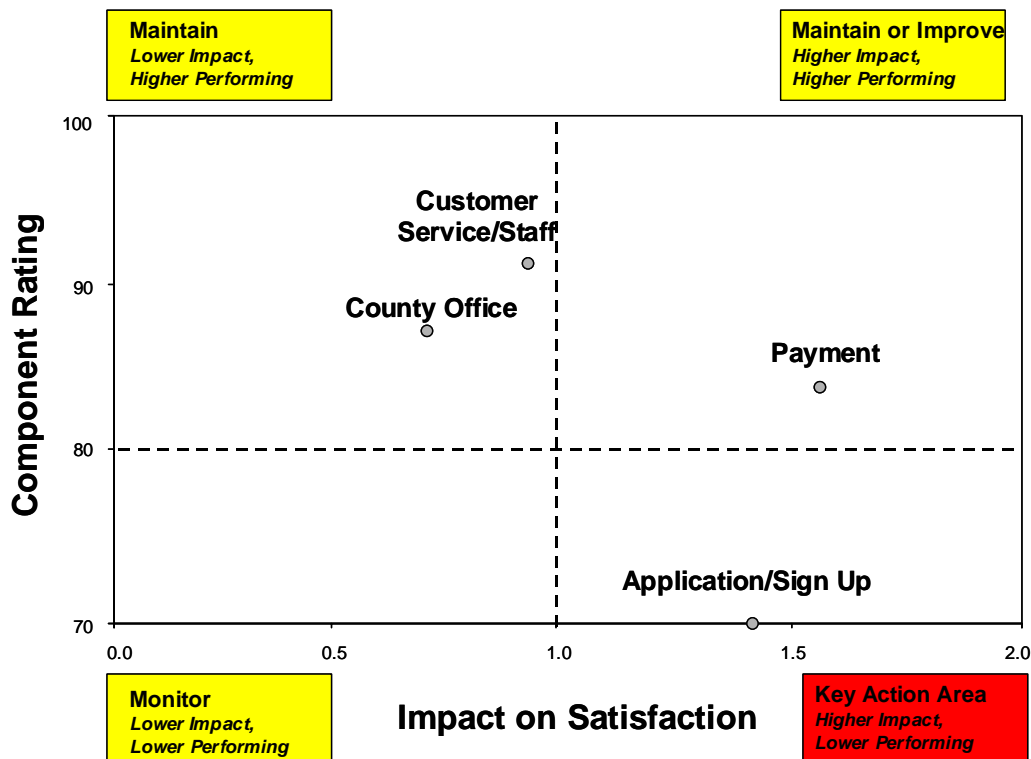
Maintain
Lower Impact,
Higher Performing

Maintain or Improve
Higher Impact,
Higher Performing

Component Rating

100

90

80

70

Customer Service/Staff

County Office

Payment

Application/Sign Up

0.0
0.5
1.0
1.5
2.0

Monitor
Lower Impact,
Lower Performing

Impact on Satisfaction

Key Action Area
Higher Impact,
Lower Performing